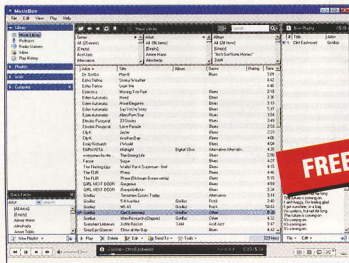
MusicBee

File Edit View Play Help

Library
Music Library
Podcasts
Radio Stations
Inbox
Play History

Playlists

Computer

Artist
All (Eleven)
[Empty]
Aimee Mann
Ainsley

Album
[Empty]
"Ain't Got No - I Got Life"
Aladdin

Artist | Title | Album | Genre | Rating | Time
Dr. Gorillaz
Earl Kelly
Echo Falls
Edwyn Collins
Electric Light Orchestra
Electric Six
Electronic

Blues
Blues
Blues
Blues
Blues
Alternative
Blues
Blues
Blues
Blues
Blues
Other

Gorillaz | Clint Eastwood | Gorillaz | Other

Play | Delete | Edit | Send To | Tools

Now Playing
File

Clint Eastwood
Gorillaz

FREE